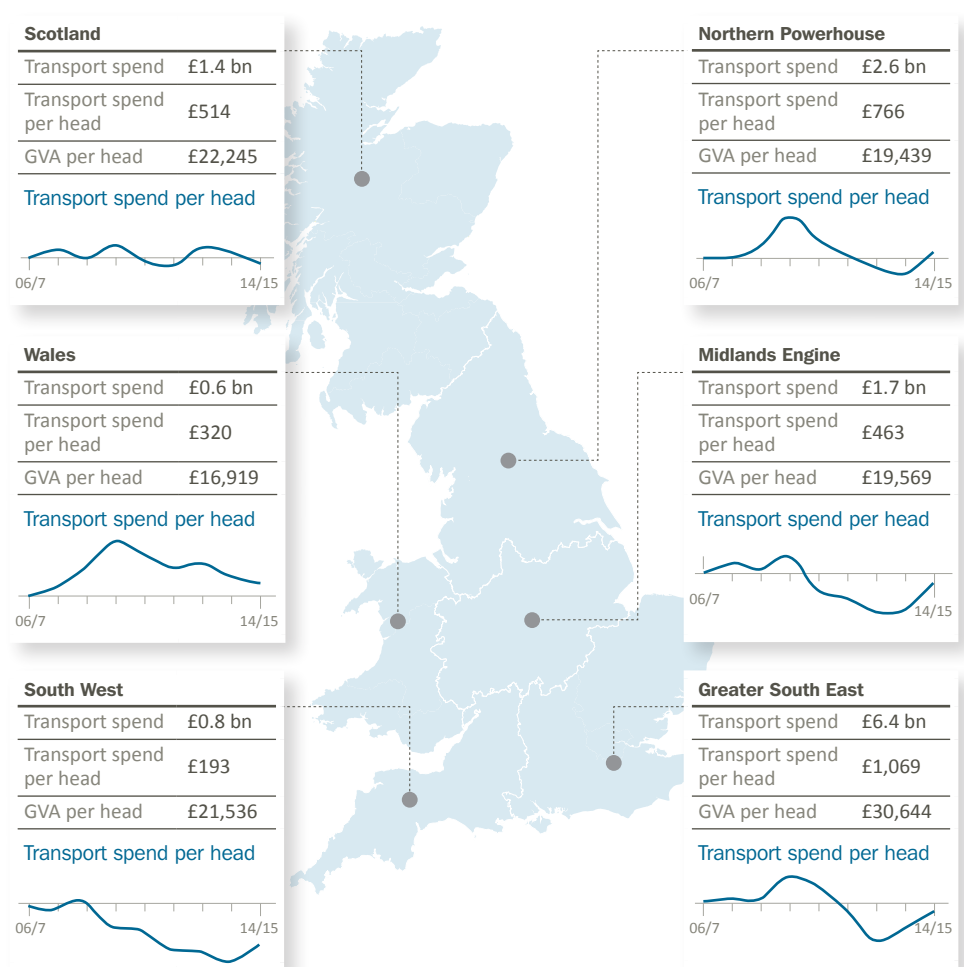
**Scotland**

| Transport spend | £1.4 bn |
|---|---|
| Transport spend per head | £514 |
| GVA per head | £22,245 |

Transport spend per head

06/7 14/15

**Northern Powerhouse**

| Transport spend | £2.6 bn |
|---|---|
| Transport spend per head | £766 |
| GVA per head | £19,439 |

Transport spend per head

06/7 14/15

**Wales**

| Transport spend | £0.6 bn |
|---|---|
| Transport spend per head | £320 |
| GVA per head | £16,919 |

Transport spend per head

06/7 14/15

**Midlands Engine**

| Transport spend | £1.7 bn |
|---|---|
| Transport spend per head | £463 |
| GVA per head | £19,569 |

Transport spend per head

06/7 14/15

**South West**

| Transport spend | £0.8 bn |
|---|---|
| Transport spend per head | £193 |
| GVA per head | £21,536 |

Transport spend per head

06/7 14/15

**Greater South East**

| Transport spend | £6.4 bn |
|---|---|
| Transport spend per head | £1,069 |
| GVA per head | £30,644 |

Transport spend per head

06/7 14/15